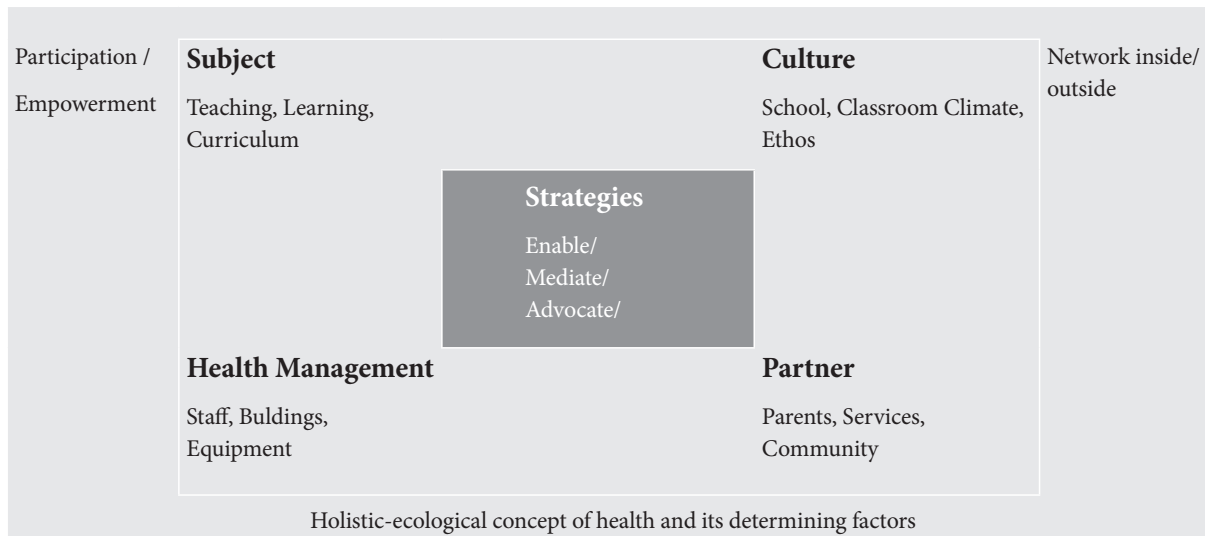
Participation /
Empowerment

Subject

Teaching, Learning, Curriculum

Culture

School, Classroom Climate, Ethos

Network inside/ outside

Strategies

Enable/
Mediate/
Advocate/

Health Management

Staff, Buldings, Equipment

Partner

Parents, Services, Community

Holistic-ecological concept of health and its determining factors